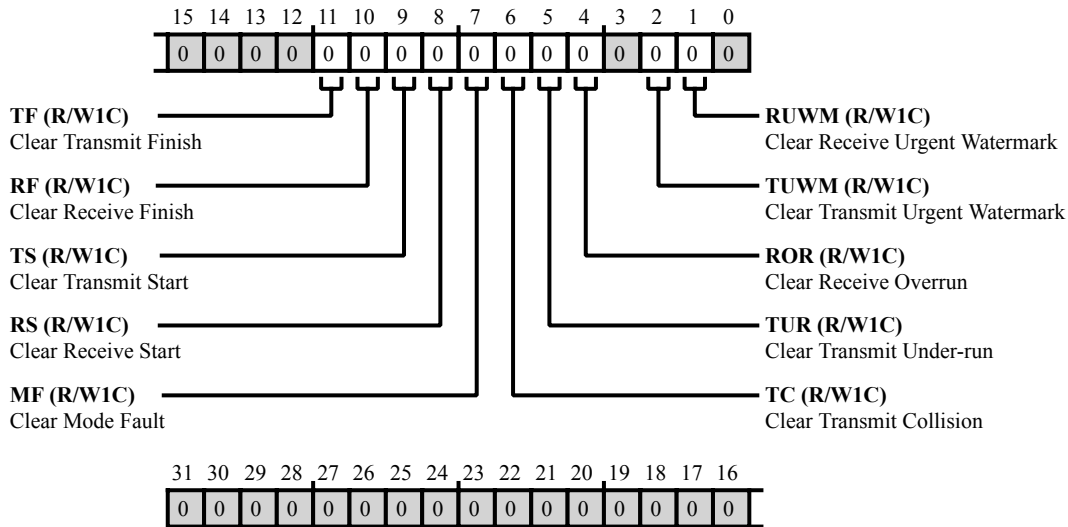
15 14 13 12 11 10 9 8 7 6 5 4 3 2 1 0

0 0 0 0 0 0 0 0 0 0 0 0 0 0 0 0

**TF (R/W1C)**
Clear Transmit Finish

**RF (R/W1C)**
Clear Receive Finish

**TS (R/W1C)**
Clear Transmit Start

**RS (R/W1C)**
Clear Receive Start

**MF (R/W1C)**
Clear Mode Fault

**RUWM (R/W1C)**
Clear Receive Urgent Watermark

**TUWM (R/W1C)**
Clear Transmit Urgent Watermark

**ROR (R/W1C)**
Clear Receive Overrun

**TUR (R/W1C)**
Clear Transmit Under-run

**TC (R/W1C)**
Clear Transmit Collision

31 30 29 28 27 26 25 24 23 22 21 20 19 18 17 16

0 0 0 0 0 0 0 0 0 0 0 0 0 0 0 0